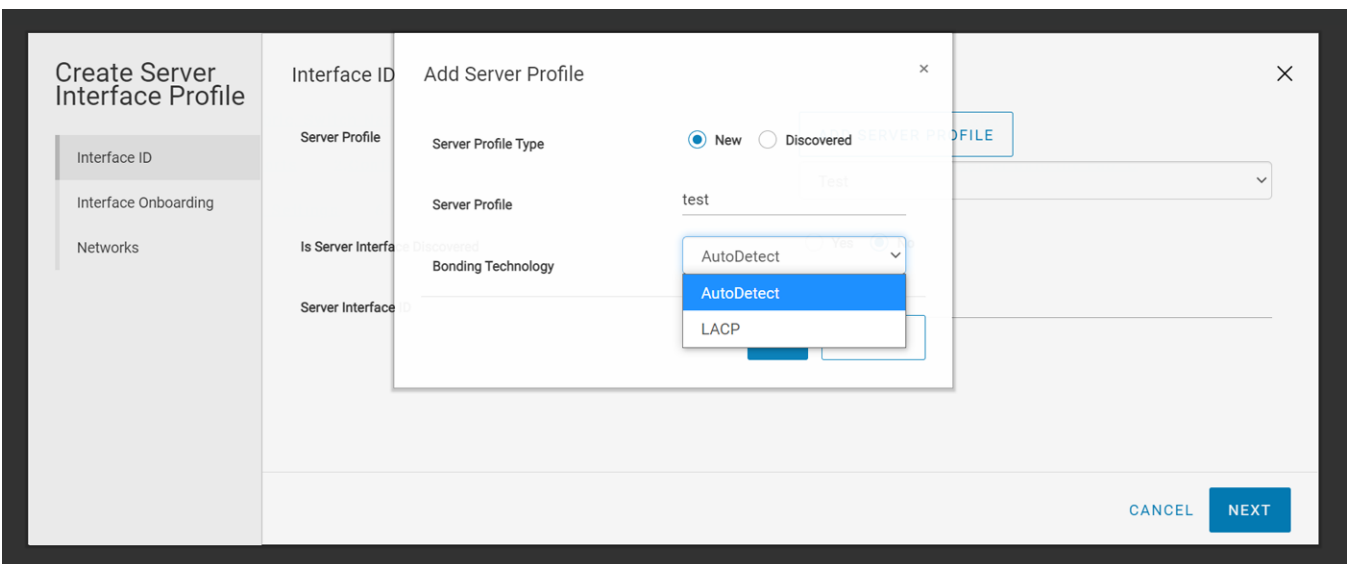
Create Server Interface Profile

Interface ID

Interface Onboarding

Networks

Interface ID

Server Profile

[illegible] SERVER PROFILE

Test

Is Server Interface Discovered

Yes

Server Interface ID

Add Server Profile

×

Server Profile Type

New

Discovered

Server Profile

test

Bonding Technology

AutoDetect

AutoDetect

LACP

×

CANCEL

NEXT